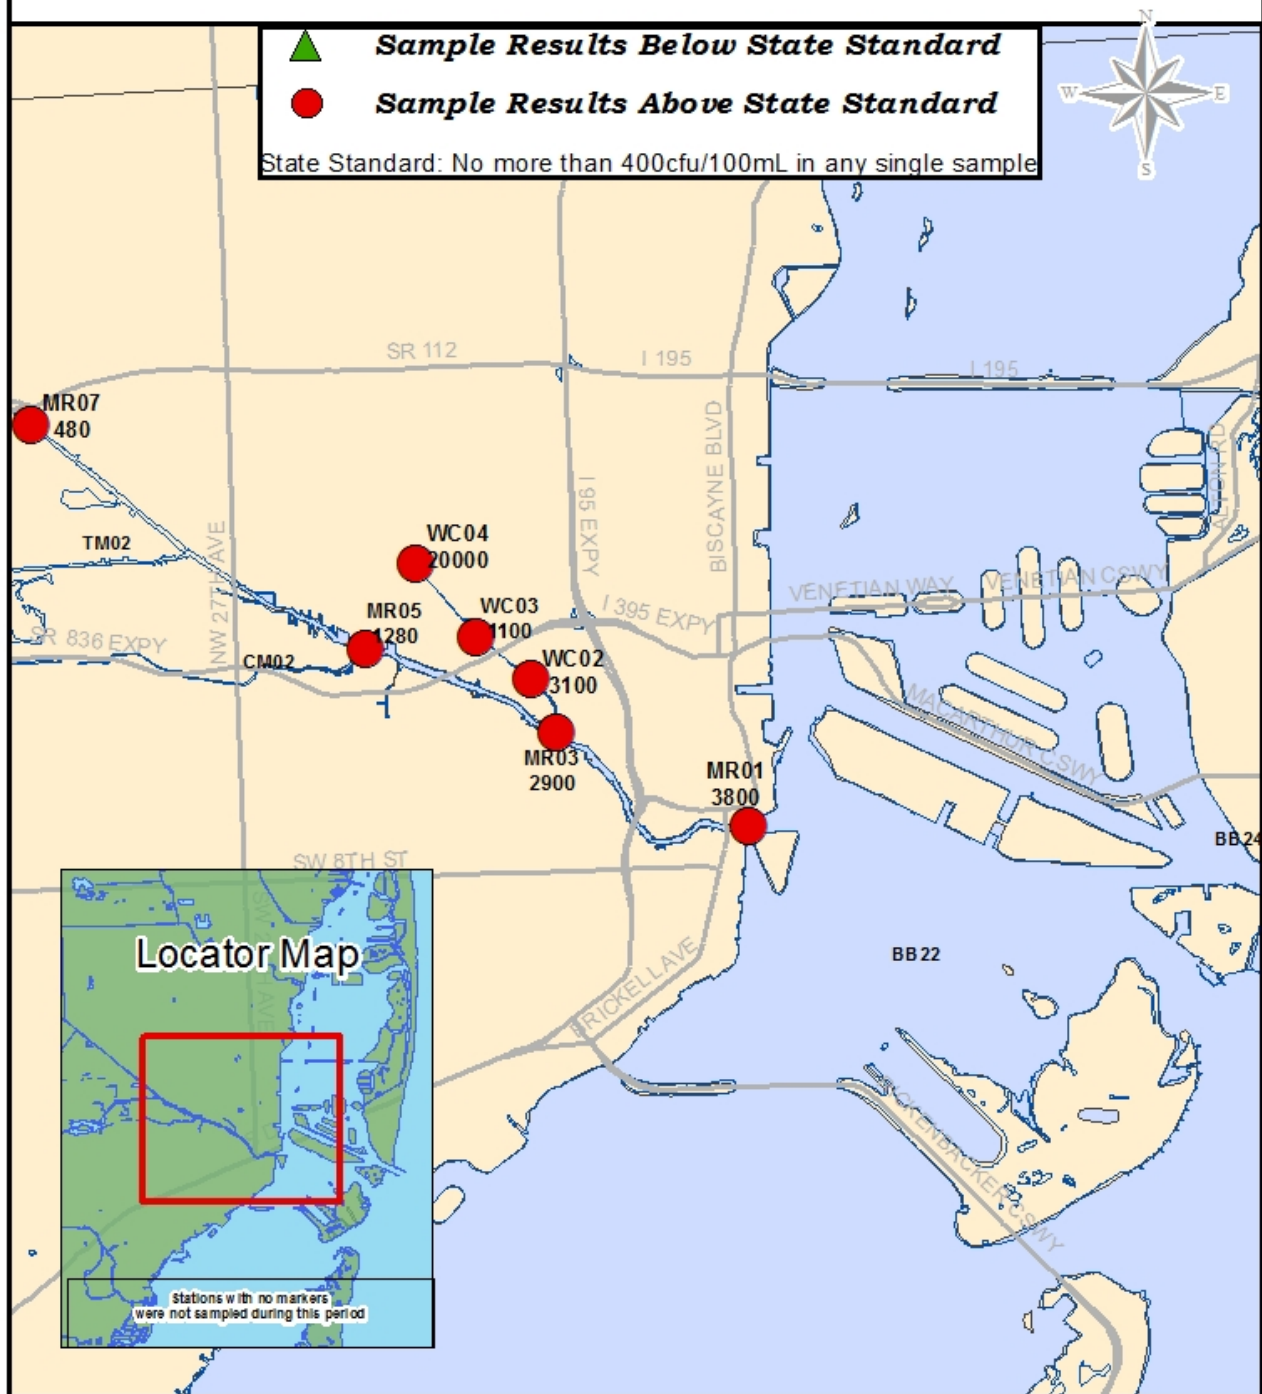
Sample Results Below State Standard
Sample Results Above State Standard
State Standard: No more than 400cfu/100mL in any single sample

N
W
E
S

SR 112
I 195
I 195
MR07
480
TM02
NW 27TH AVE
WC04
20000
I 95 EXPY
BISCAYNE BLVD
WC03
1100
I 395 EXPY
VENETIAN WAY
VENETIAN CSWY
MR05
1280
SR 836 EXPY
CM02
WC02
3100
MACARTHUR CSWY
MR03
2900
MR01
3800
BB24
SW 8TH ST
Locator Map
BRICKELL AVE
BB22
RICKENBACKER CSWY
Stations with no markers were not sampled during this period